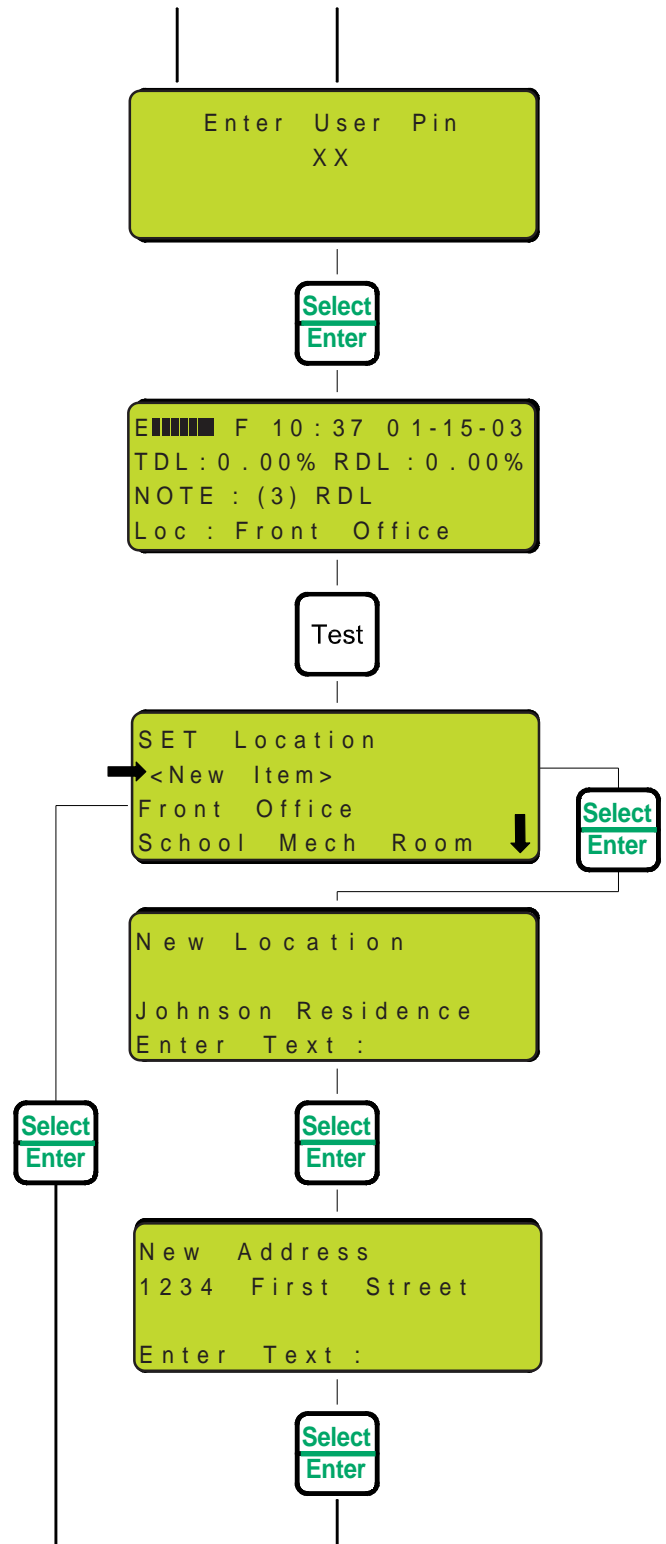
Enter User Pin
XX

Select
Enter

E F 10:37 01-15-03
TDL:0.00% RDL:0.00%
NOTE:(3) RDL
Loc: Front Office

Test

SET Location
<New Item>
Front Office
School Mech Room

Select
Enter

New Location

Johnson Residence
Enter Text:

Select
Enter

Select
Enter

New Address
1234 First Street

Enter Text:

Select
Enter